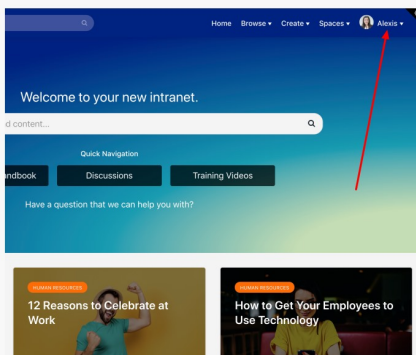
Home Browse ▾ Create ▾ Spaces ▾ Alexis ▾

Welcome to your new intranet.

d content...

Quick Navigation

ndbook

Discussions

Training Videos

Have a question that we can help you with?

HUMAN RESOURCES

12 Reasons to Celebrate at Work

HUMAN RESOURCES

How to Get Your Employees to Use Technology